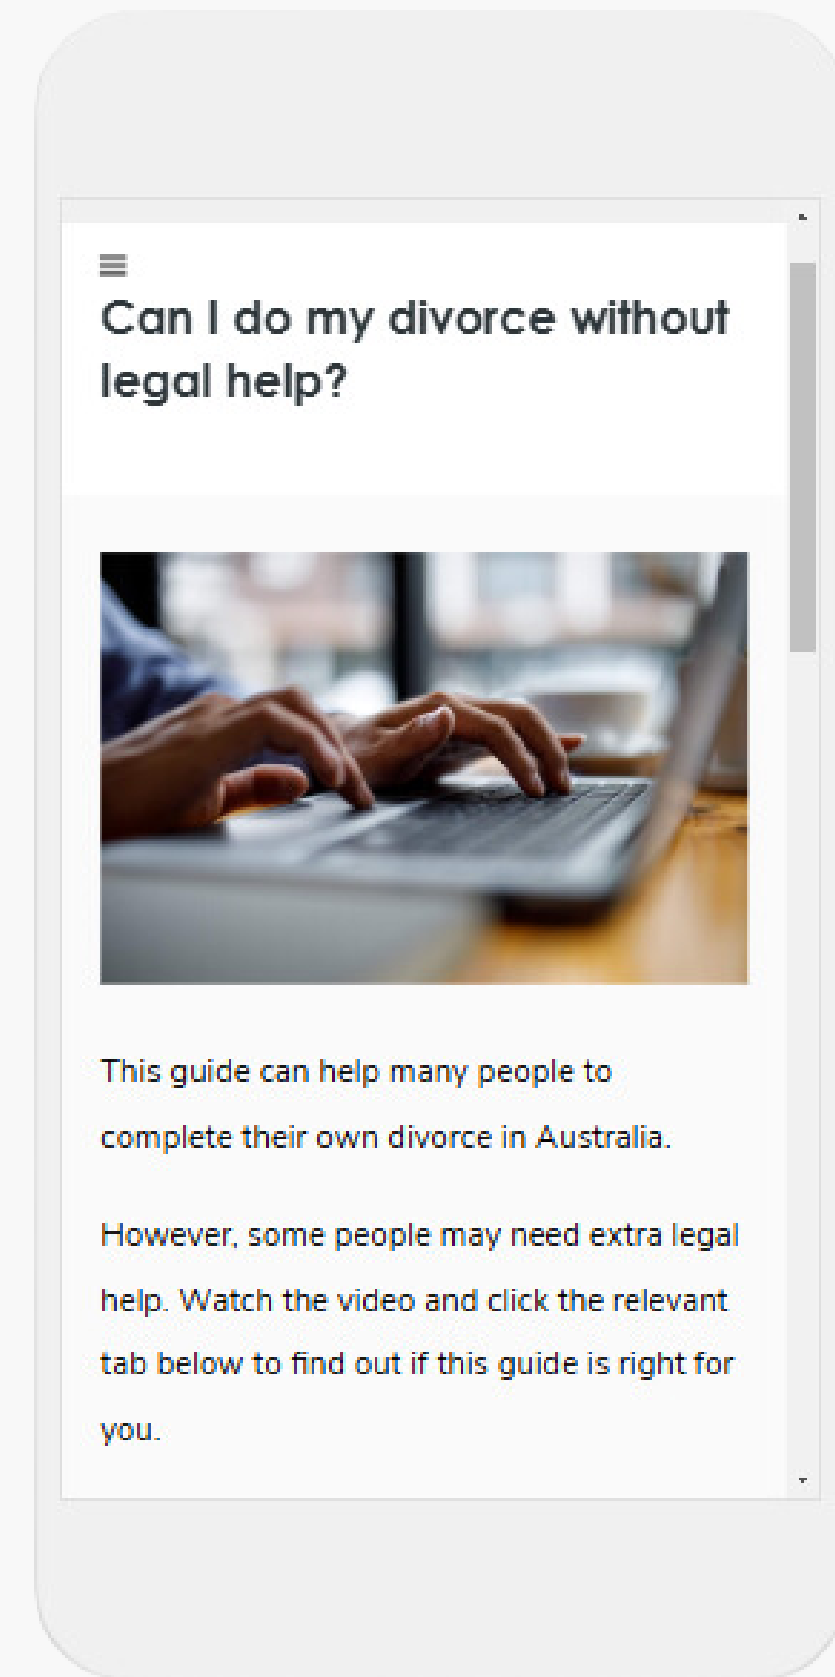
Can I do my divorce without legal help?

This guide can help many people to complete their own divorce in Australia.

However, some people may need extra legal help. Watch the video and click the relevant tab below to find out if this guide is right for you.